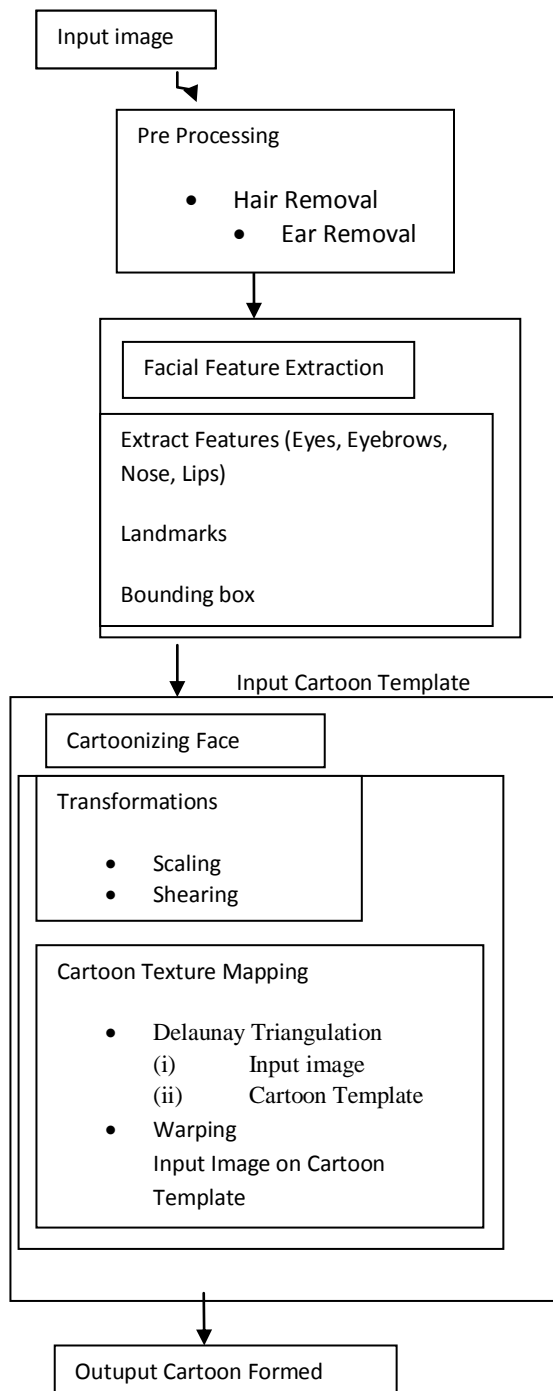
Input image

Pre Processing

- Hair Removal
- Ear Removal

Facial Feature Extraction

Extract Features (Eyes, Eyebrows, Nose, Lips)

Landmarks

Bounding box

Input Cartoon Template

Cartoonizing Face

Transformations

- Scaling
- Shearing

Cartoon Texture Mapping

- Delaunay Triangulation
  (i) Input image
  (ii) Cartoon Template
- Warping
  Input Image on Cartoon Template

Outuput Cartoon Formed